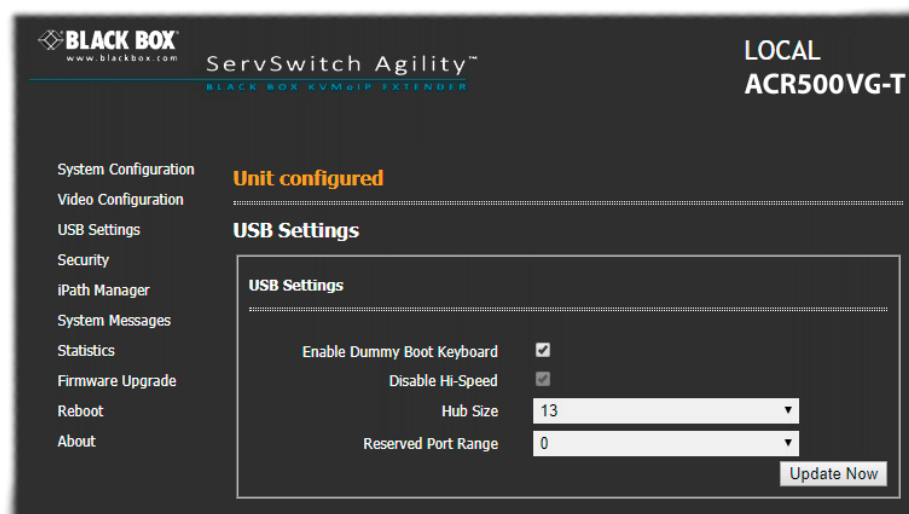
BLACK BOX
www.blackbox.com
ServSwitch Agility™
BLACK BOX KVMoIP EXTENDER

LOCAL
ACR500VG-T

System Configuration
Video Configuration
USB Settings
Security
iPath Manager
System Messages
Statistics
Firmware Upgrade
Reboot
About

Unit configured

USB Settings

USB Settings

Enable Dummy Boot Keyboard
Disable Hi-Speed
Hub Size 13
Reserved Port Range 0

Update Now